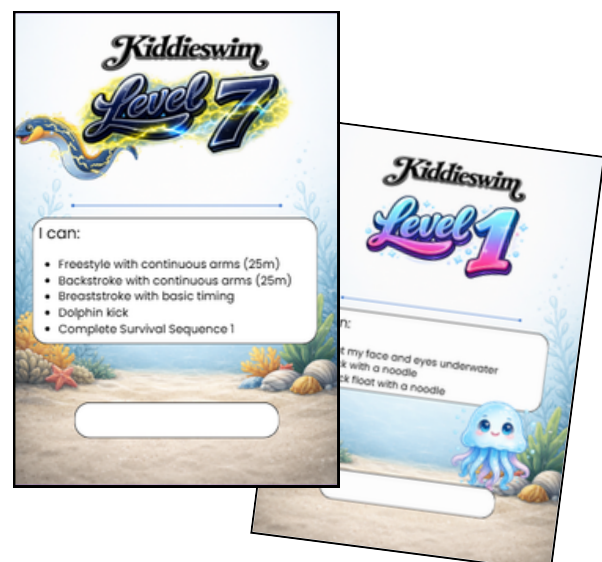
Kiddieswim
Level 7

I can:

- Freestyle with continuous arms (25m)
- Backstroke with continuous arms (25m)
- Breaststroke with basic timing
- Dolphin kick
- Complete Survival Sequence 1

Kiddieswim
Level 1

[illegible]n:

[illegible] my face and eyes underwater
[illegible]k with a noodle
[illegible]ck float with a noodle